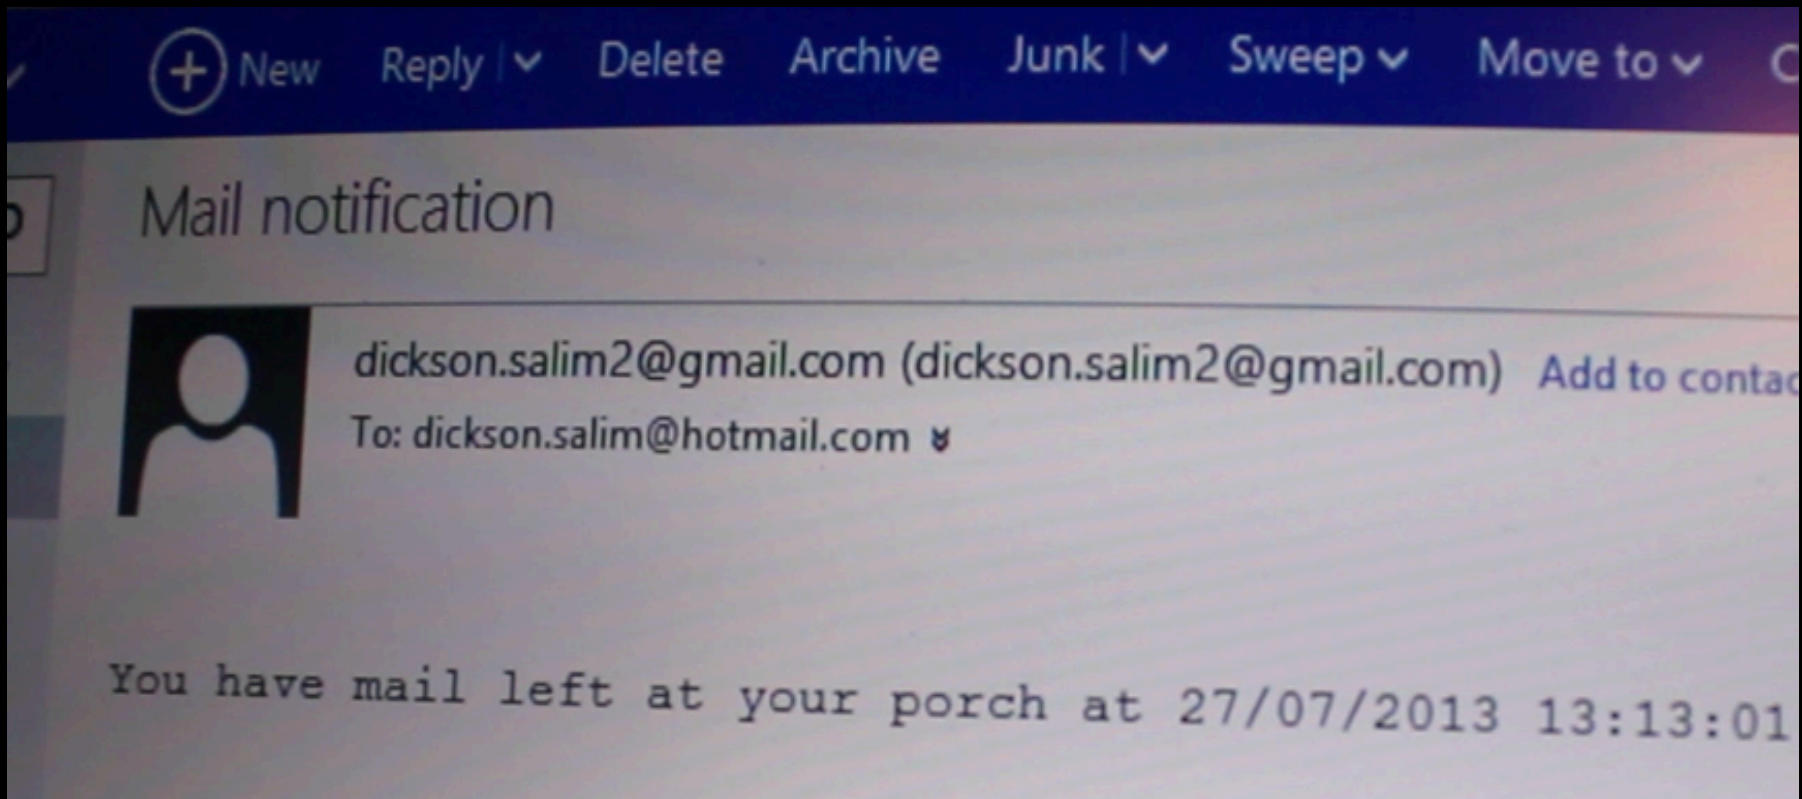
New Reply Delete Archive Junk Sweep Move to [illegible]

Mail notification

dickson.salim2@gmail.com (dickson.salim2@gmail.com) Add to contac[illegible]

To: dickson.salim@hotmail.com

You have mail left at your porch at 27/07/2013 13:13:01